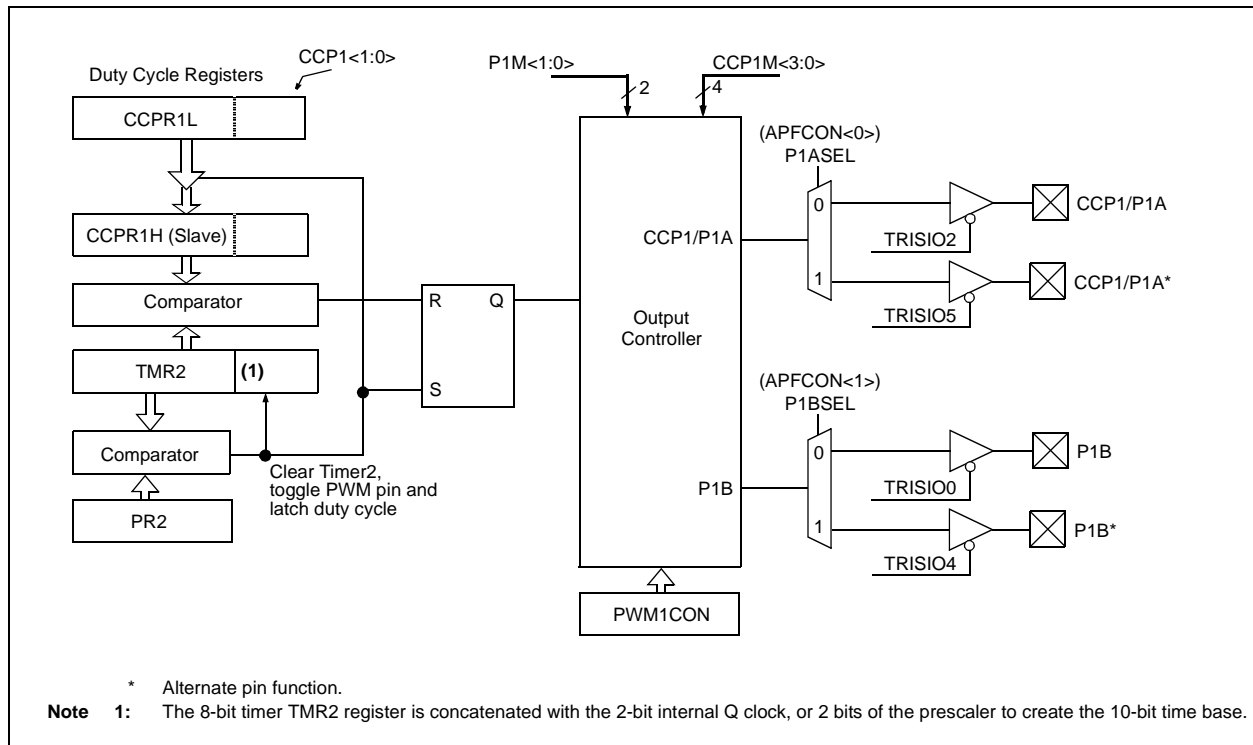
CCP1<1:0>

Duty Cycle Registers

CCPR1L

CCPR1H (Slave)

Comparator

TMR2

(1)

Comparator

PR2

Clear Timer2, toggle PWM pin and latch duty cycle

R

Q

S

P1M<1:0>

2

CCP1M<3:0>

4

CCP1/P1A

Output Controller

P1B

PWM1CON

(APFCON<0>)
P1ASEL

0

1

TRISIO2

TRISIO5

CCP1/P1A

CCP1/P1A*

(APFCON<1>)
P1BSEL

0

1

TRISIO0

TRISIO4

P1B

P1B*

* Alternate pin function.

Note 1: The 8-bit timer TMR2 register is concatenated with the 2-bit internal Q clock, or 2 bits of the prescaler to create the 10-bit time base.